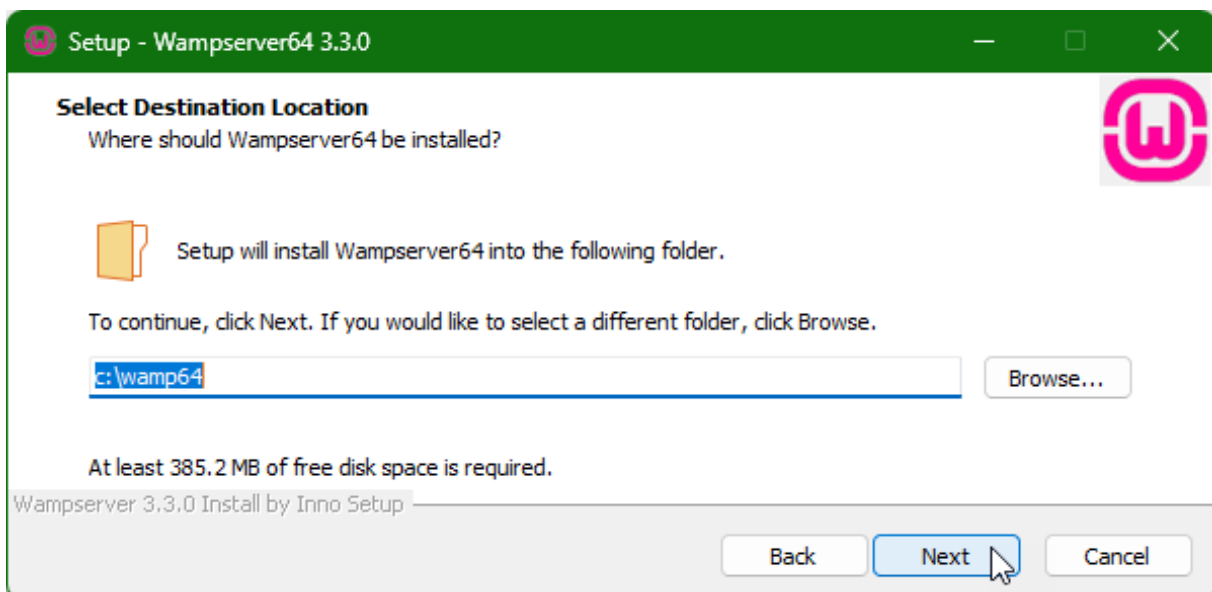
Setup - Wampserver64 3.3.0

Select Destination Location
Where should Wampserver64 be installed?

Setup will install Wampserver64 into the following folder.

To continue, click Next. If you would like to select a different folder, click Browse.

c:\wamp64

Browse...

At least 385.2 MB of free disk space is required.

Wampserver 3.3.0 Install by Inno Setup

Back
Next
Cancel